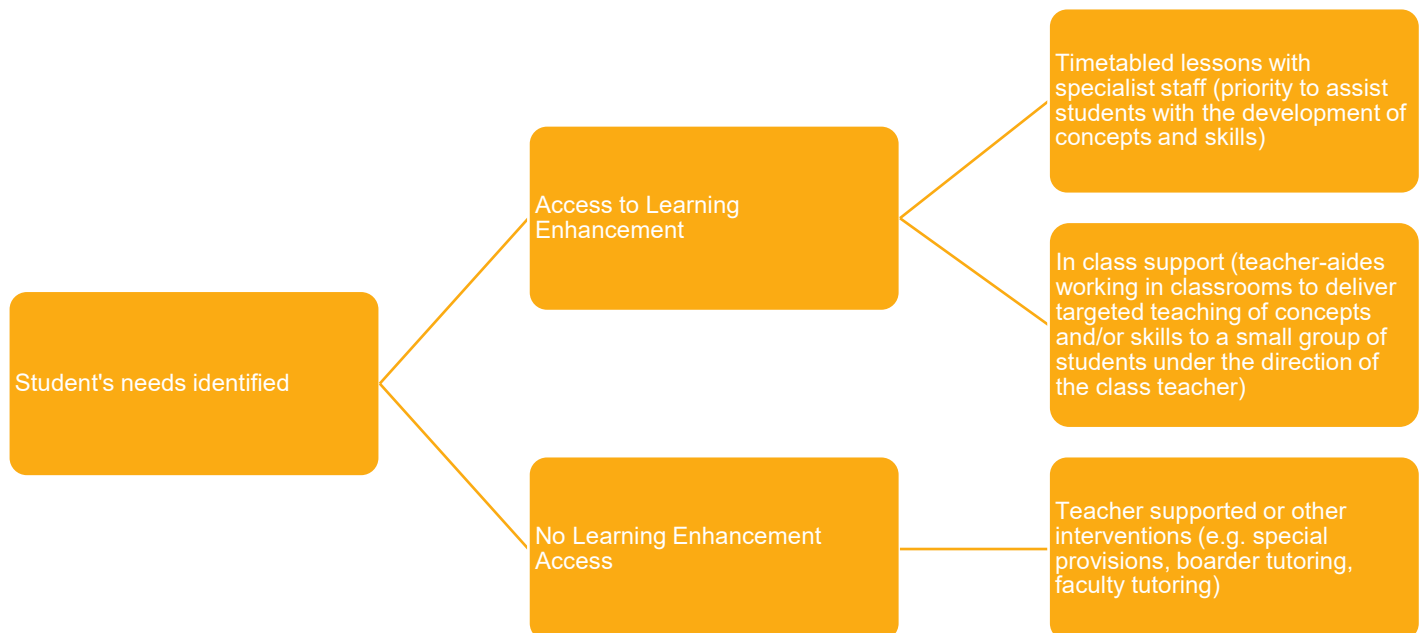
Student's needs identified

Access to Learning Enhancement

Timetabled lessons with specialist staff (priority to assist students with the development of concepts and skills)

In class support (teacher-aides working in classrooms to deliver targeted teaching of concepts and/or skills to a small group of students under the direction of the class teacher)

No Learning Enhancement Access

Teacher supported or other interventions (e.g. special provisions, boarder tutoring, faculty tutoring)